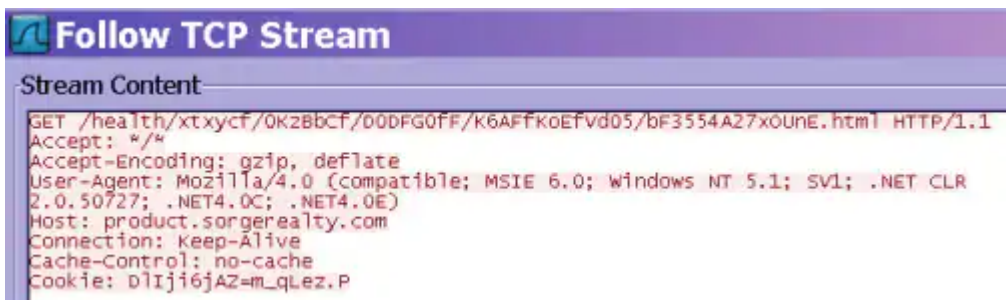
Follow TCP Stream

Stream Content

GET /health/xtxycf/OKzBbCf/D0DFG0fF/K6AFfKoEfVd05/bF3554A27xOUnE.html HTTP/1.1
Accept: */*
Accept-Encoding: gzip, deflate
User-Agent: Mozilla/4.0 (compatible; MSIE 6.0; Windows NT 5.1; SV1; .NET CLR 2.0.50727; .NET4.0C; .NET4.0E)
Host: product.sorgerealty.com
Connection: Keep-Alive
Cache-Control: no-cache
Cookie: DlIji6jAZ=m_qLez.P